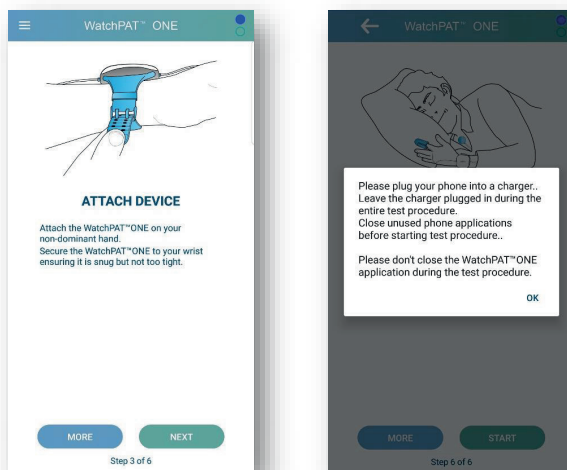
WatchPAT™ ONE

ATTACH DEVICE

Attach the WatchPAT™ONE on your non-dominant hand.
Secure the WatchPAT™ONE to your wrist ensuring it is snug but not too tight.

MORE
NEXT
Step 3 of 6

WatchPAT™ ONE

Please plug your phone into a charger..
Leave the charger plugged in during the entire test procedure.
Close unused phone applications before starting test procedure..

Please don't close the WatchPAT™ONE application during the test procedure.

OK

MORE
START
Step 6 of 6